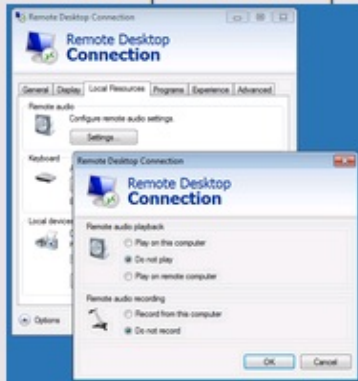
Remote Desktop Connection

Remote Desktop Connection

General | Display | Local Resources | Programs | Experience | Advanced

Remote audio

Configure remote audio settings.

Settings...

Keyboard

Local devices

Options

Remote Desktop Connection

Remote Desktop Connection

Remote audio playback

Play on this computer

Do not play

Play on remote computer

Remote audio recording

Record from this computer

Do not record

OK

Cancel